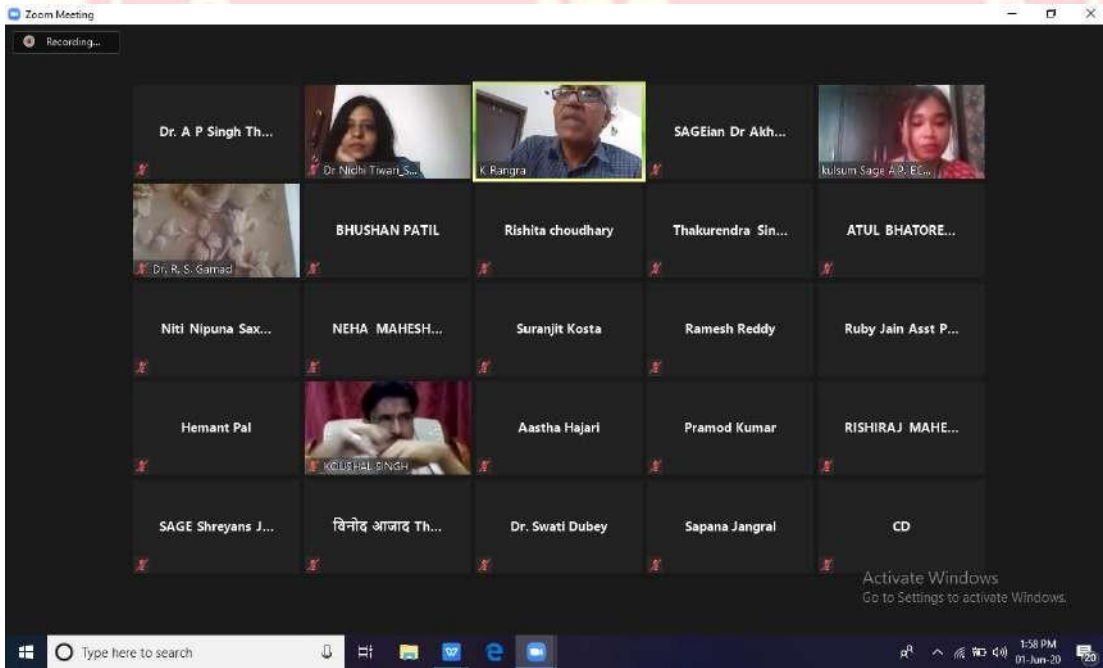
Zoom Meeting

Recording...

Dr. A P Singh Th...

Dr Nidhi Tiwari_S...

K Rangra

SAGEian Dr Akh...

kulsum Sage A.P. EC...

Dr. R. S. Gamad

BHUSHAN PATIL

Rishita choudhary

Thakurendra Sin...

ATUL BHATORE...

Niti Nipuna Sax...

NEHA MAHESH...

Suranjit Kosta

Ramesh Reddy

Ruby Jain Asst P...

Hemant Pal

KOUSHAL SINGH

Aastha Hajari

Pramod Kumar

RISHIRAJ MAHE...

SAGE Shreyans J...

विनोद आजाद Th...

Dr. Swati Dubey

Sapana Jangral

CD

Activate Windows
Go to Settings to activate Windows.

Type here to search

1:58 PM
01-Jun-20

20